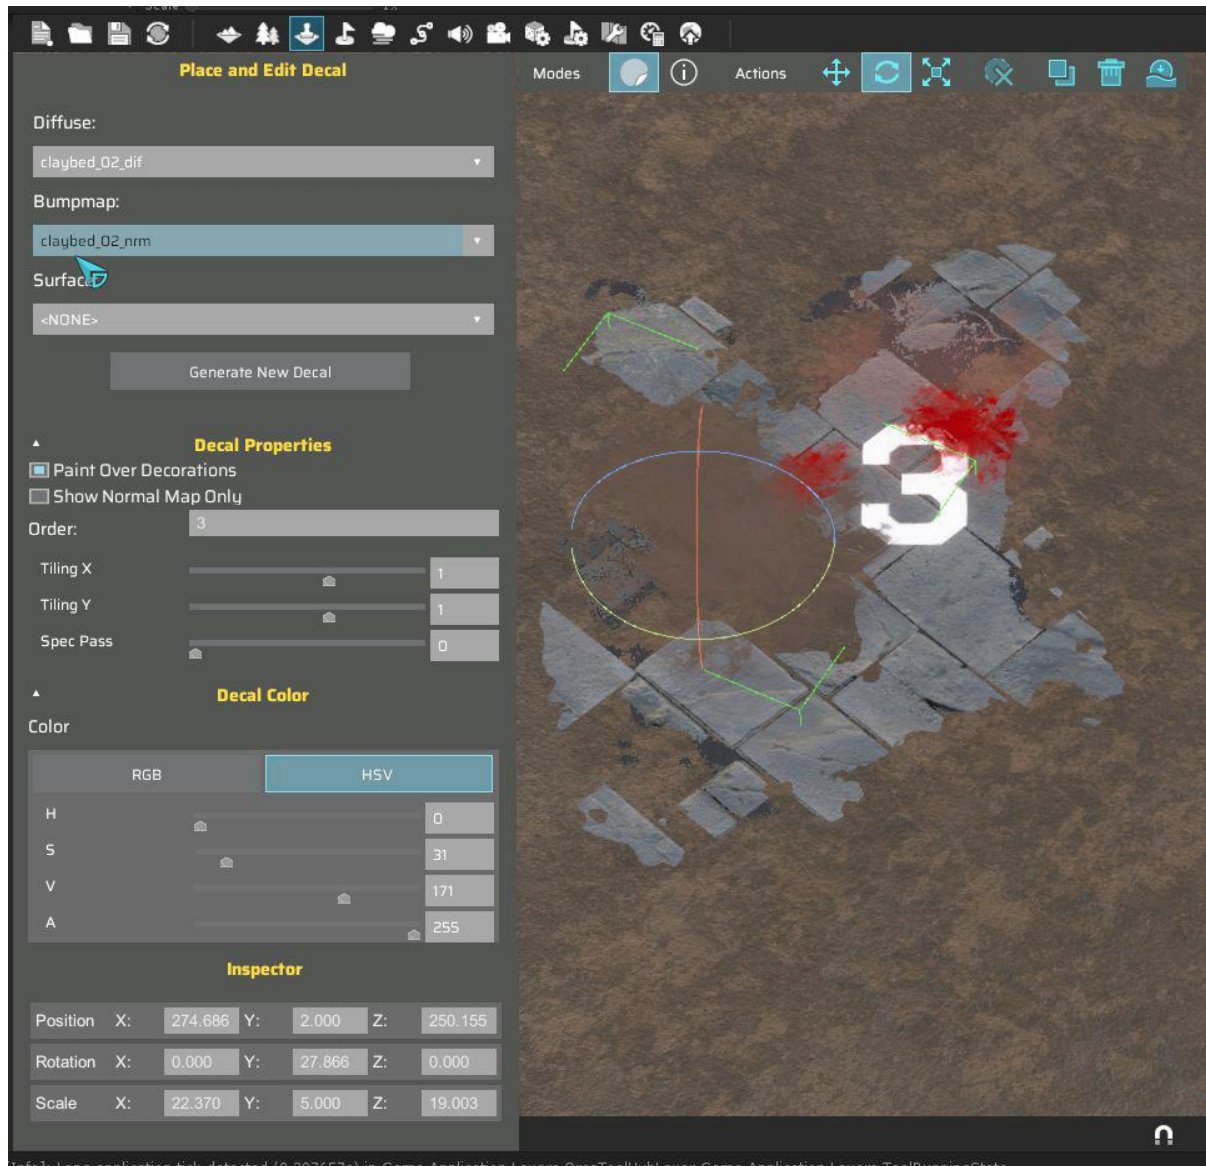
Place and Edit Decal

Diffuse:

claybed_02_dif

Bumpmap:

claybed_02_nrm

Surface

<NONE>

Generate New Decal

Decal Properties

Paint Over Decorations

Show Normal Map Only

Order: 3

Tiling X 1

Tiling Y 1

Spec Pass 0

Decal Color

Color

RGB HSV

H 0

S 31

V 171

A 255

Inspector

| Position | X: | 274.686 | Y: | 2.000 | Z: | 250.155 |
|---|---|---|---|---|---|---|
| Rotation | X: | 0.000 | Y: | 27.866 | Z: | 0.000 |
| Scale | X: | 22.370 | Y: | 5.000 | Z: | 19.003 |

Modes

Actions

3

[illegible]